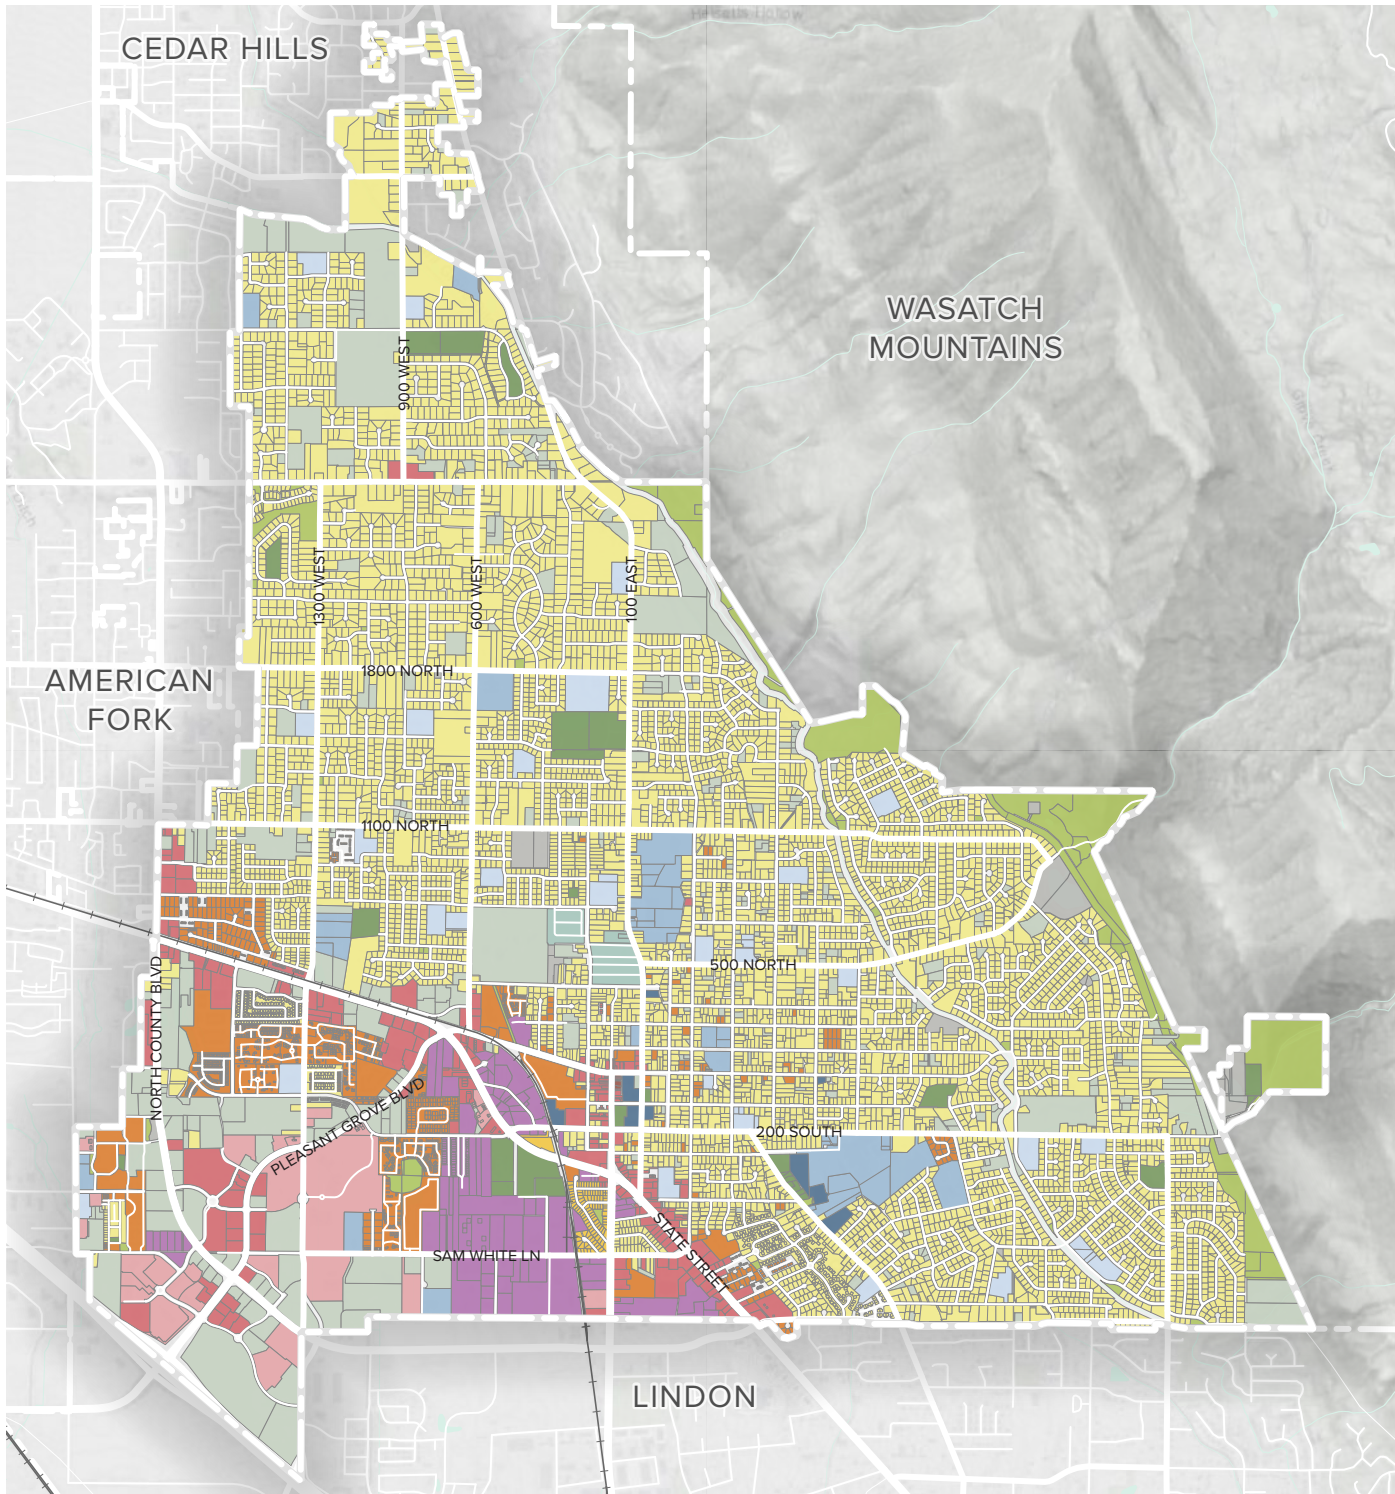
CEDAR HILLS

WASATCH MOUNTAINS

AMERICAN FORK

LINDON

900 WEST

1300 WEST

600 WEST

100 EAST

1800 NORTH

1100 NORTH

500 NORTH

200 SOUTH

NORTH COUNTY BLVD

PLEASANT GROVE BLVD

STATE STREET

SAM WHITE LN